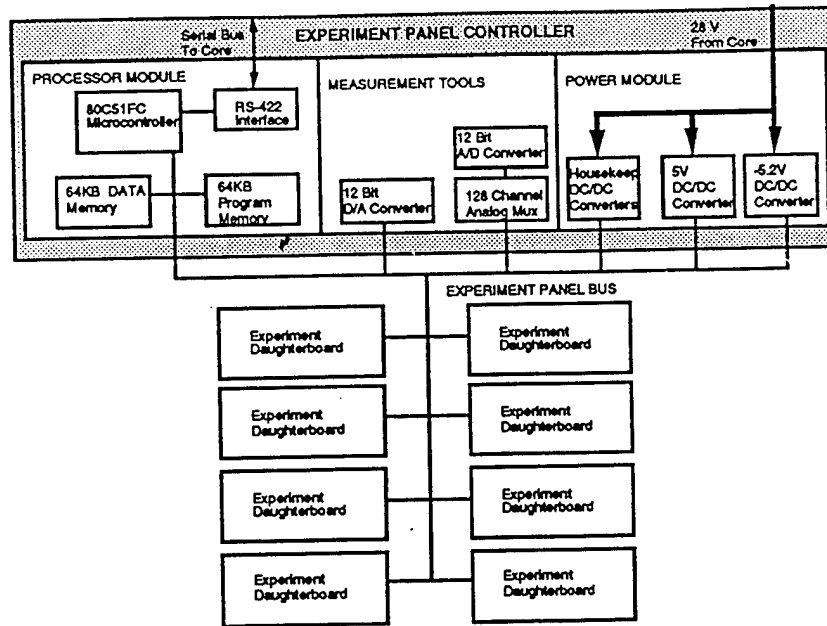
Serial Bus To Core

EXPERIMENT PANEL CONTROLLER

28 V From Core

PROCESSOR MODULE

80C51FC Microcontroller

RS-422 Interface

64KB DATA Memory

64KB Program Memory

MEASUREMENT TOOLS

12 Bit A/D Converter

12 Bit D/A Converter

128 Channel Analog Mux

POWER MODULE

Housekeep DC/DC Converters

5V DC/DC Converter

-5.2V DC/DC Converter

EXPERIMENT PANEL BUS

Experiment Daughterboard

Experiment Daughterboard

Experiment Daughterboard

Experiment Daughterboard

Experiment Daughterboard

Experiment Daughterboard

Experiment Daughterboard

Experiment Daughterboard